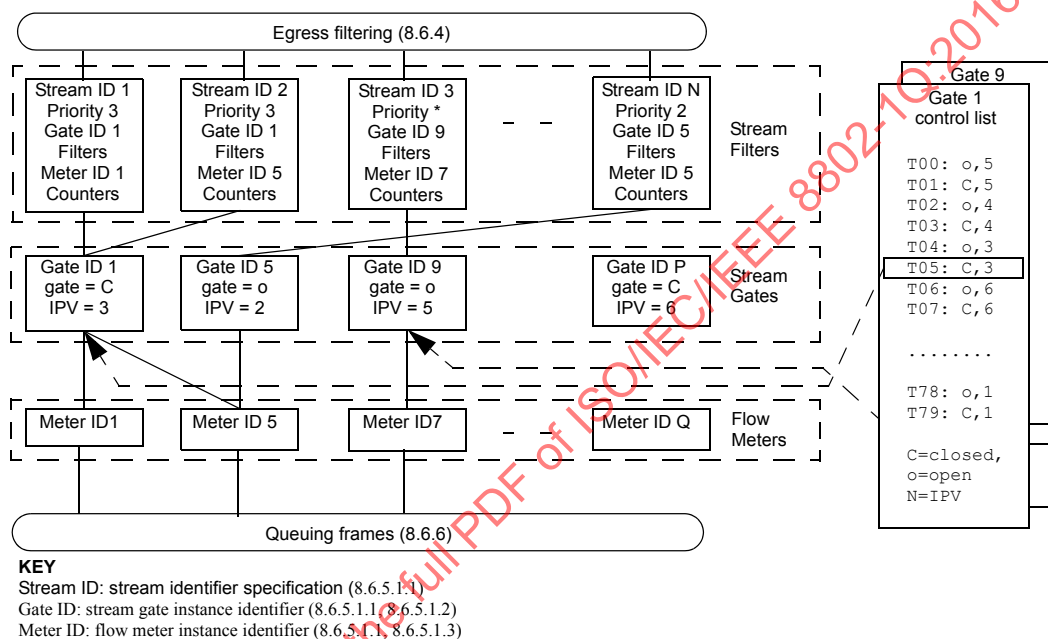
Egress filtering (8.6.4)

Stream ID 1
Priority 3
Gate ID 1
Filters
Meter ID 1
Counters

Stream ID 2
Priority 3
Gate ID 1
Filters
Meter ID 5
Counters

Stream ID 3
Priority *
Gate ID 9
Filters
Meter ID 7
Counters

Stream ID N
Priority 2
Gate ID 5
Filters
Meter ID 5
Counters

Stream Filters

Gate ID 1
gate = C
IPV = 3

Gate ID 5
gate = o
IPV = 2

Gate ID 9
gate = o
IPV = 5

Gate ID P
gate = C
IPV = 6

Stream Gates

Meter ID1

Meter ID 5

Meter ID7

Meter ID Q

Flow Meters

Queuing frames (8.6.6)

Gate 9

Gate 1
control list

T00: o,5
T01: C,5
T02: o,4
T03: C,4
T04: o,3
T05: C,3
T06: o,6
T07: C,6

........

T78: o,1
T79: C,1

C=closed,
o=open
N=IPV

KEY
Stream ID: stream identifier specification (8.6.5.1.1)
Gate ID: stream gate instance identifier (8.6.5.1.1, 8.6.5.1.2)
Meter ID: flow meter instance identifier (8.6.5.1.1, 8.6.5.1.3)

the full PDF of ISO/IEC/IEEE 8802-1Q:2016